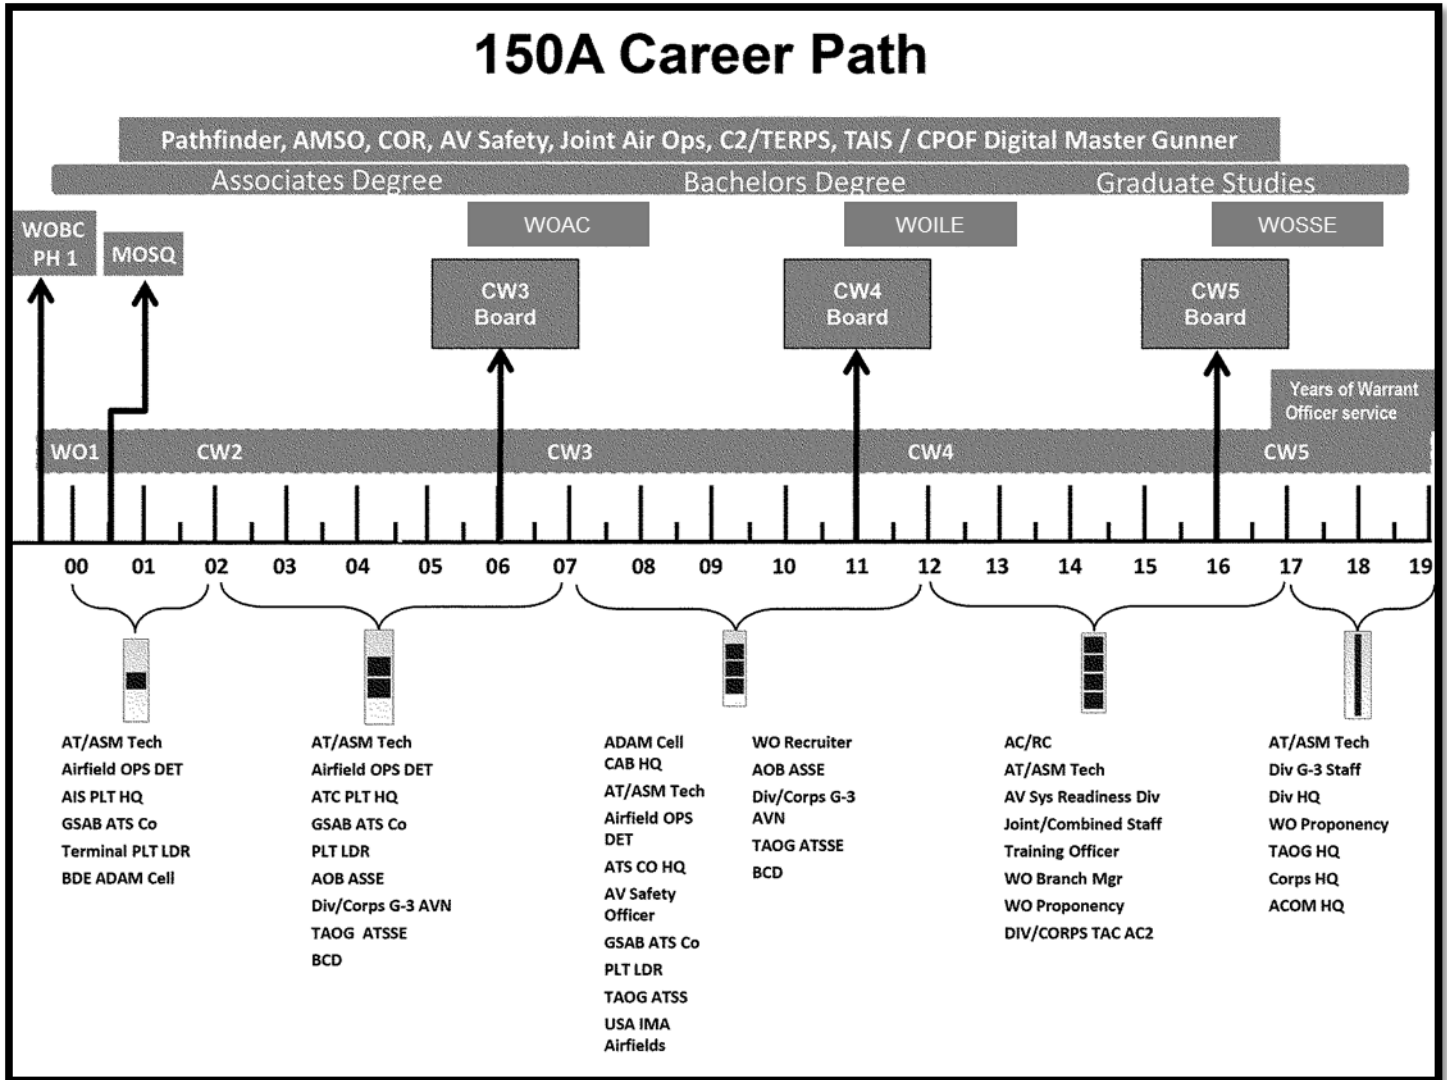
150A Career Path

Pathfinder, AMSO, COR, AV Safety, Joint Air Ops, C2/TERPS, TAIS / CPOF Digital Master Gunner

Associates Degree Bachelors Degree Graduate Studies

WOBC PH 1

MOSQ

WOAC

WOILE

WOSSE

CW3 Board

CW4 Board

CW5 Board

Years of Warrant Officer service

WO1 CW2 CW3 CW4 CW5

00 01 02 03 04 05 06 07 08 09 10 11 12 13 14 15 16 17 18 19

AT/ASM Tech
Airfield OPS DET
AIS PLT HQ
GSAB ATS Co
Terminal PLT LDR
BDE ADAM Cell

AT/ASM Tech
Airfield OPS DET
ATC PLT HQ
GSAB ATS Co
PLT LDR
AOB ASSE
Div/Corps G-3 AVN
TAOG ATSSE
BCD

ADAM Cell CAB HQ
AT/ASM Tech
Airfield OPS DET
ATS CO HQ
AV Safety Officer
GSAB ATS Co
PLT LDR
TAOG ATSS
USA IMA Airfields

WO Recruiter
AOB ASSE
Div/Corps G-3 AVN
TAOG ATSSE
BCD

AC/RC
AT/ASM Tech
AV Sys Readiness Div
Joint/Combined Staff
Training Officer
WO Branch Mgr
WO Proponency
DIV/CORPS TAC AC2

AT/ASM Tech
Div G-3 Staff
Div HQ
WO Proponency
TAOG HQ
Corps HQ
ACOM HQ